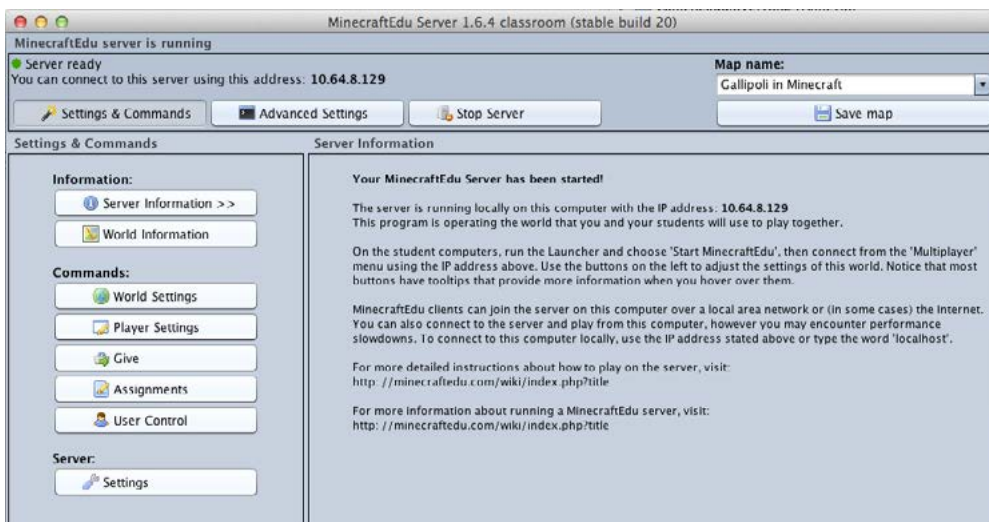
MinecraftEdu Server 1.6.4 classroom (stable build 20)

MinecraftEdu server is running

Server ready
You can connect to this server using this address: 10.64.8.129

Map name:
Gallipoli in Minecraft

Settings & Commands
Advanced Settings
Stop Server
Save map

Settings & Commands

Information:
Server Information >>
World Information

Commands:
World Settings
Player Settings
Give
Assignments
User Control

Server:
Settings

Server Information

Your MinecraftEdu Server has been started!

The server is running locally on this computer with the IP address: 10.64.8.129
This program is operating the world that you and your students will use to play together.

On the student computers, run the Launcher and choose 'Start MinecraftEdu', then connect from the 'Multiplayer' menu using the IP address above. Use the buttons on the left to adjust the settings of this world. Notice that most buttons have tooltips that provide more information when you hover over them.

MinecraftEdu clients can join the server on this computer over a local area network or (in some cases) the Internet. You can also connect to the server and play from this computer, however you may encounter performance slowdowns. To connect to this computer locally, use the IP address stated above or type the word 'localhost'.

For more detailed instructions about how to play on the server, visit:
http: //minecraftedu.com/wiki/index.php?title

For more information about running a MinecraftEdu server, visit:
http: //minecraftedu.com/wiki/index.php?title